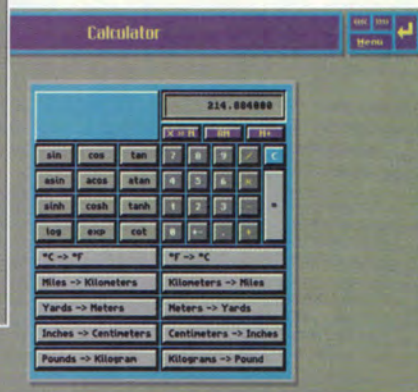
Calculator

Menu

214.804000

X = M RM M+

sin cos tan 7 8 9 / C

asin acos atan 4 5 6 *

sinh cosh tanh 1 2 3 -

log exp cot 0 +- . + =

°C -> °F

°F -> °C

Miles -> Kilometers

Kilometers -> Miles

Yards -> Meters

Meters -> Yards

Inches -> Centimeters

Centimeters -> Inches

Pounds -> Kilogram

Kilograms -> Pound